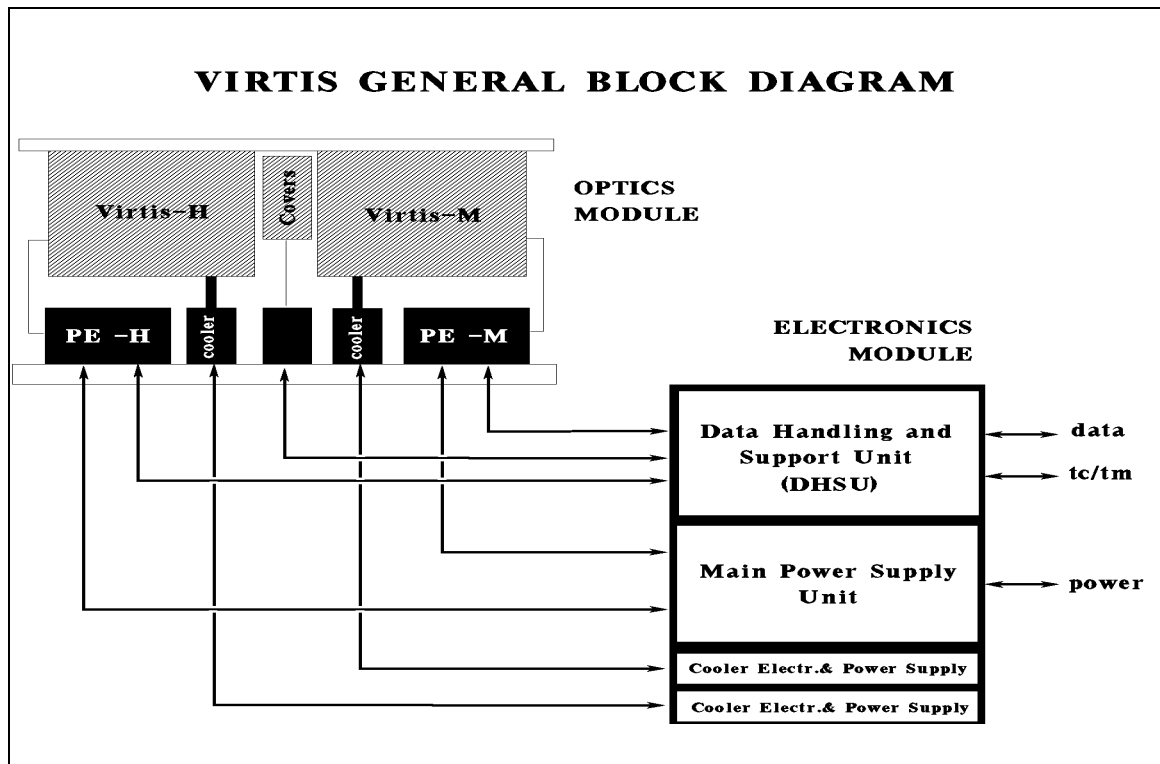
VIRTIS GENERAL BLOCK DIAGRAM

Virtis-H

Covers

Virtis-M

OPTICS MODULE

PE -H

cooler

cooler

PE -M

ELECTRONICS MODULE

Data Handling and Support Unit (DHSU)

data

tc/tm

Main Power Supply Unit

power

Cooler Electr.& Power Supply

Cooler Electr.& Power Supply